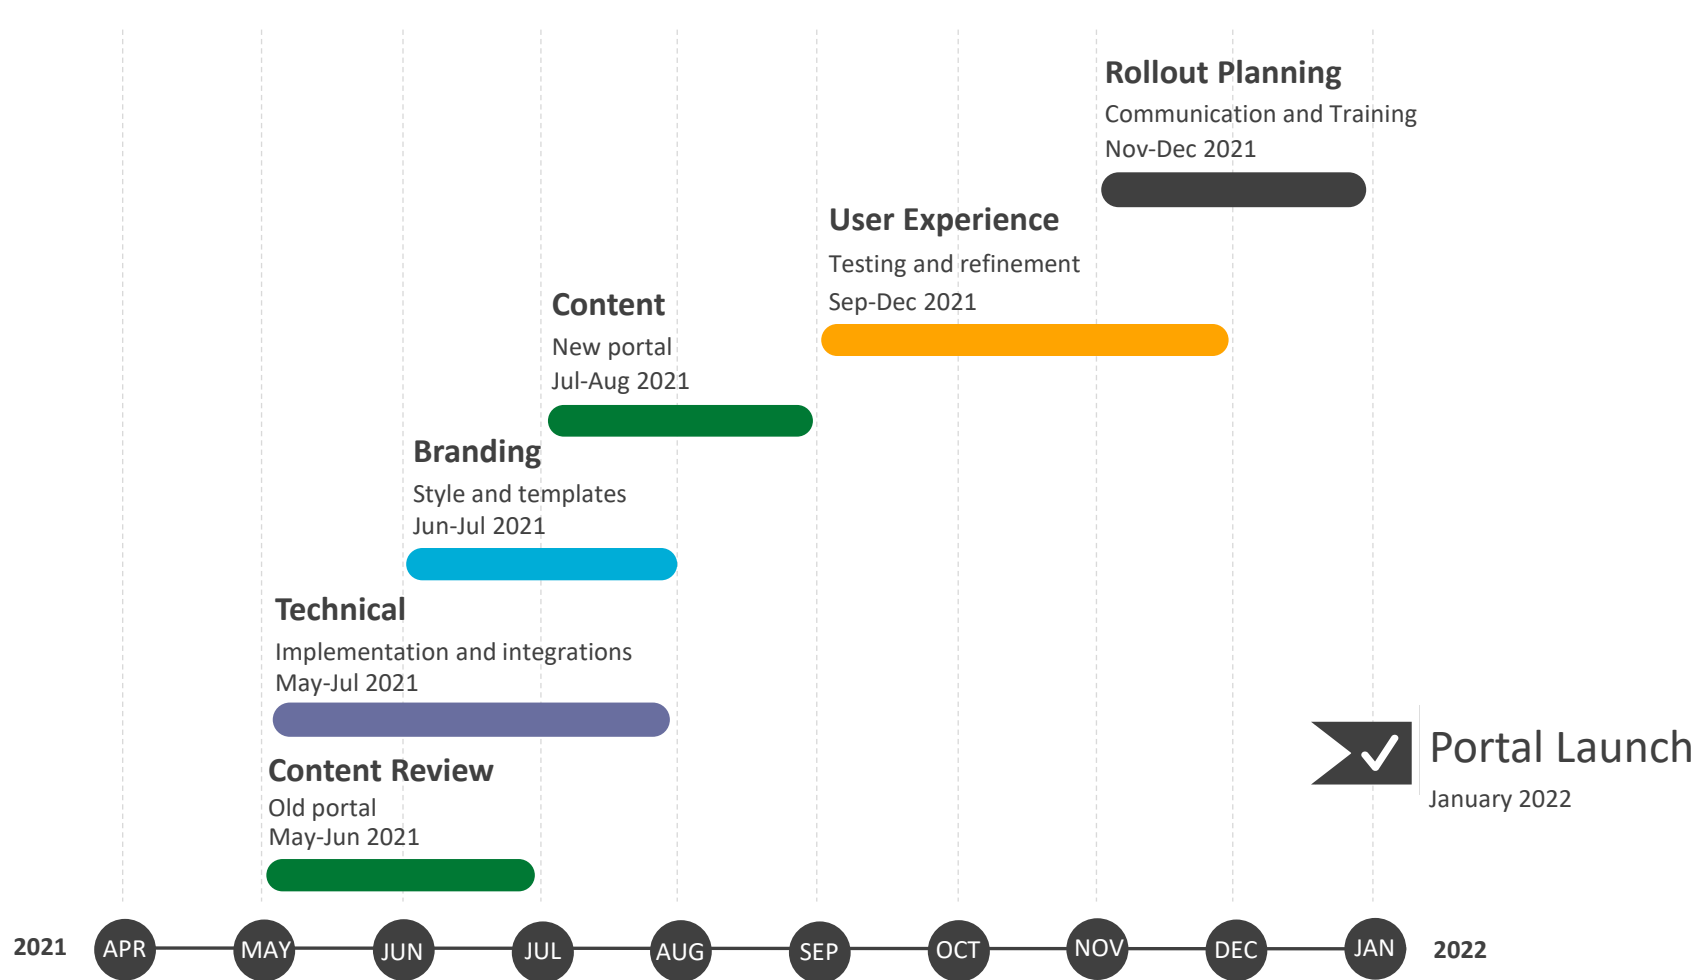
Rollout Planning
Communication and Training
Nov-Dec 2021

User Experience
Testing and refinement
Sep-Dec 2021

Content
New portal
Jul-Aug 2021

Branding
Style and templates
Jun-Jul 2021

Technical
Implementation and integrations
May-Jul 2021

Content Review
Old portal
May-Jun 2021

Portal Launch
January 2022

2021 APR MAY JUN JUL AUG SEP OCT NOV DEC JAN 2022